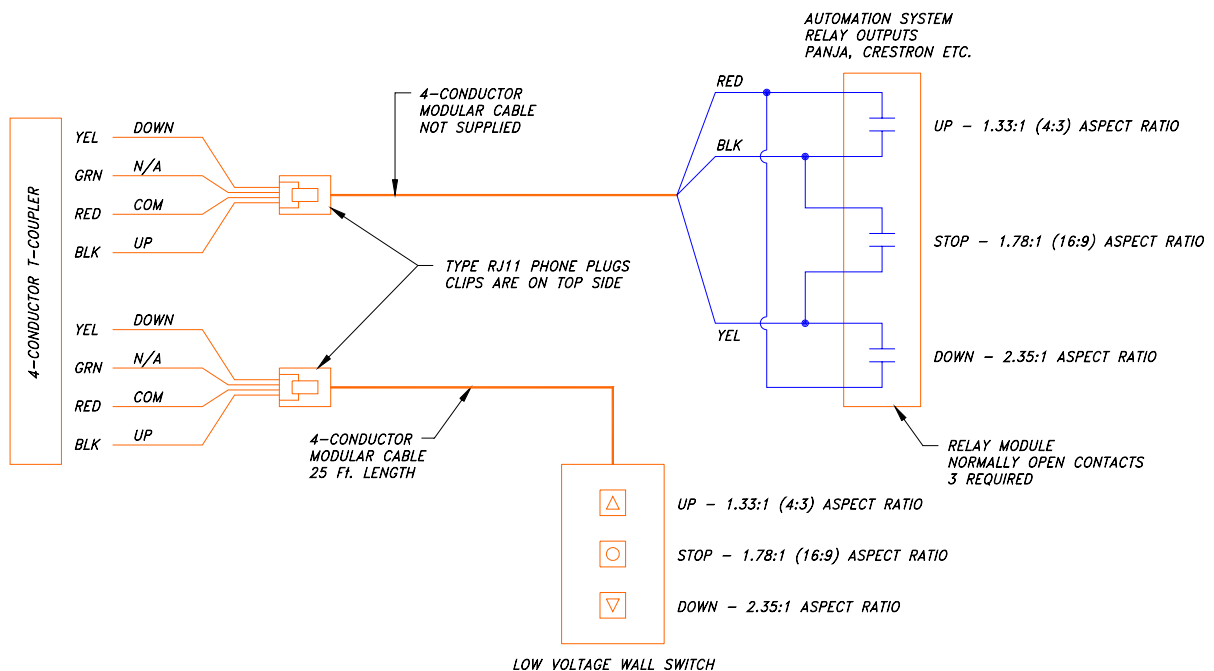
AUTOMATION SYSTEM
RELAY OUTPUTS
PANJA, CRESTRON ETC.

4-CONDUCTOR T-COUPLER

YEL DOWN
GRN N/A
RED COM
BLK UP

4-CONDUCTOR
MODULAR CABLE
NOT SUPPLIED

RED
BLK
YEL

UP – 1.33:1 (4:3) ASPECT RATIO

STOP – 1.78:1 (16:9) ASPECT RATIO

DOWN – 2.35:1 ASPECT RATIO

TYPE RJ11 PHONE PLUGS
CLIPS ARE ON TOP SIDE

YEL DOWN
GRN N/A
RED COM
BLK UP

4-CONDUCTOR
MODULAR CABLE
25 Ft. LENGTH

RELAY MODULE
NORMALLY OPEN CONTACTS
3 REQUIRED

UP – 1.33:1 (4:3) ASPECT RATIO

STOP – 1.78:1 (16:9) ASPECT RATIO

DOWN – 2.35:1 ASPECT RATIO

LOW VOLTAGE WALL SWITCH